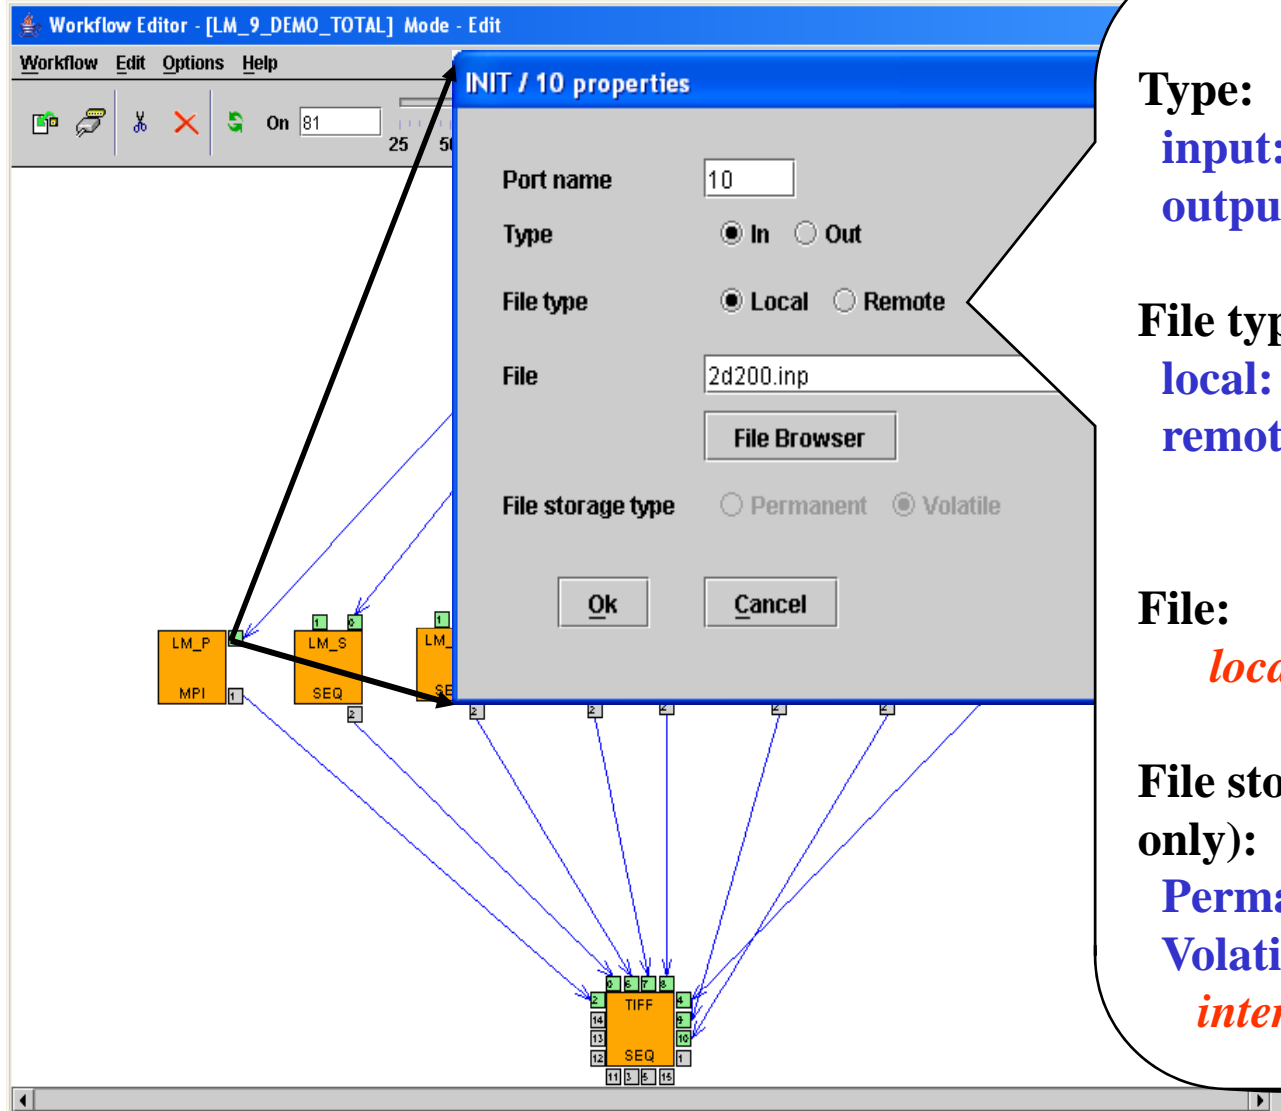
Workflow Editor - [LM_9_DEMO_TOTAL] Mode - Edit

Workflow Edit Options Help

On 81

25 5

INIT / 10 properties

Port name 10

Type In Out

File type Local Remote

File 2d200.inp

File Browser

File storage type Permanent Volatile

Ok Cancel

LM_P MPI

LM_S SEQ

LM_ SE

TIFF SEQ

Type:
input:
outpu

File typ
local:
remot

File:
loca

File sto
only):
Perma
Volati
inter